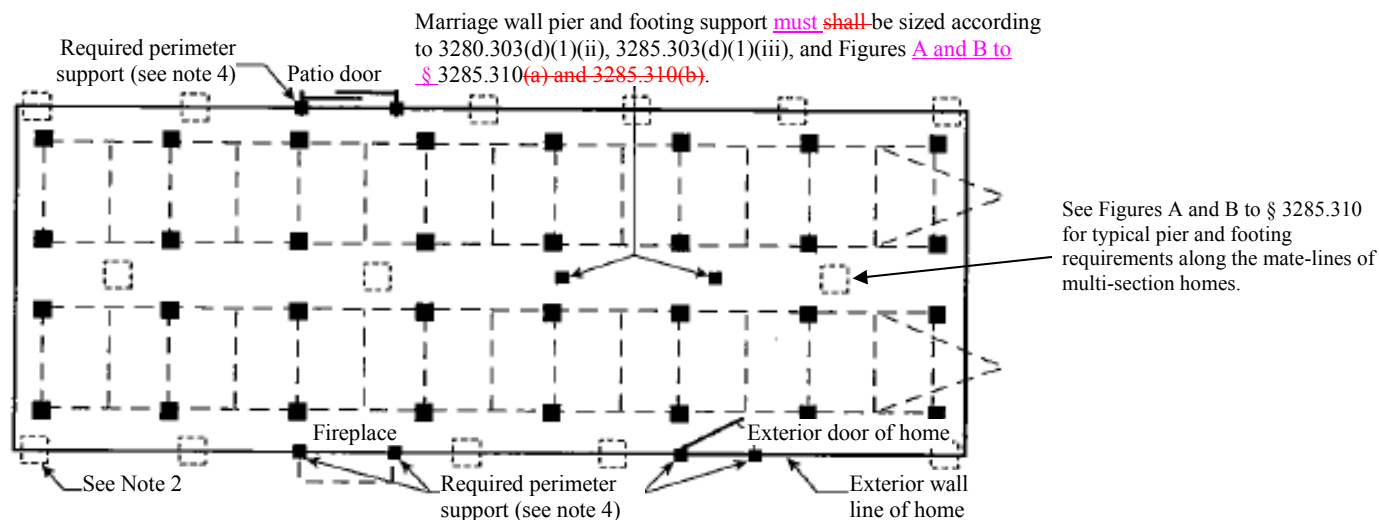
Marriage wall pier and footing support must shall be sized according to 3280.303(d)(1)(ii), 3285.303(d)(1)(iii), and Figures A and B to § 3285.310(a) and 3285.310(b).

Required perimeter support (see note 4)

Patio door

See Figures A and B to § 3285.310 for typical pier and footing requirements along the mate-lines of multi-section homes.

Fireplace

Exterior door of home

See Note 2

Required perimeter support (see note 4)

Exterior wall line of home